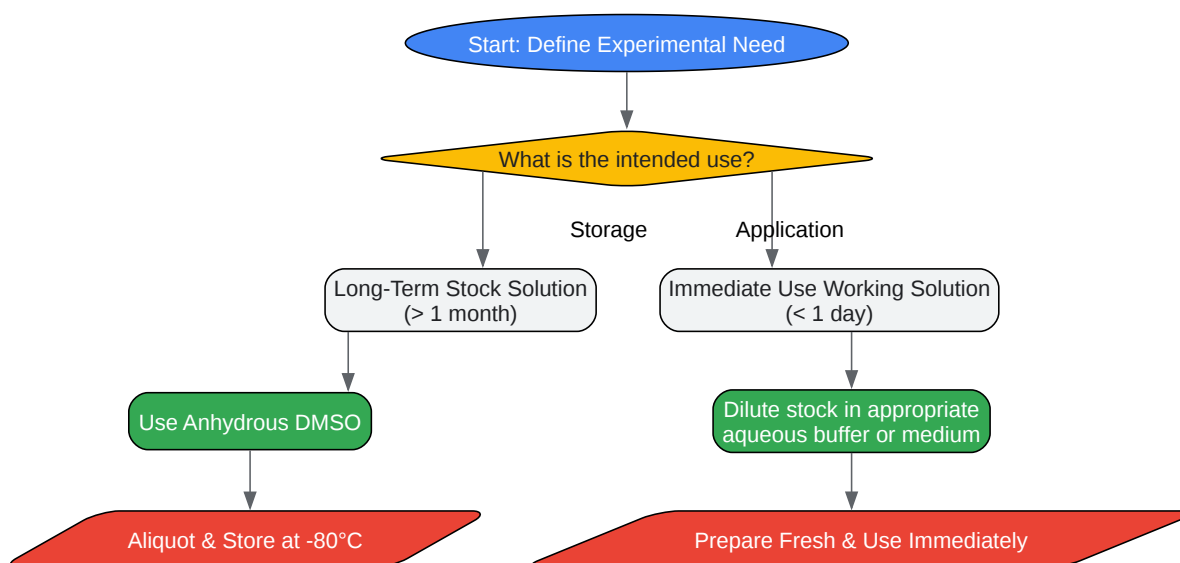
Start: Define Experimental Need

What is the intended use?

Storage

Application

Long-Term Stock Solution (> 1 month)

Immediate Use Working Solution (< 1 day)

Use Anhydrous DMSO

Dilute stock in appropriate aqueous buffer or medium

Aliquot & Store at -80°C

Prepare Fresh & Use Immediately